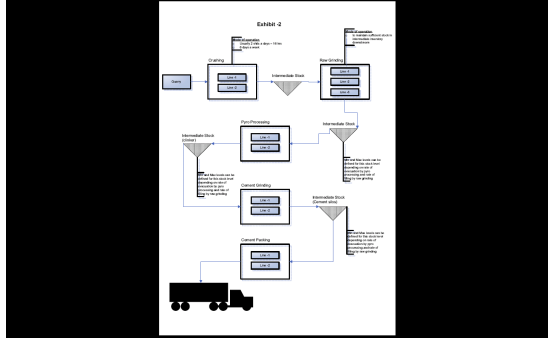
Exhibit -2

Mode of operation
Usually 2 Hrs x days = 16 hrs
6 days a week

Quarry

Crushing

Line A

Line B

Intermediate Stock

Mode of operation
- to maintain sufficient stock in intermediate (mostly) downstream

Raw Grinding

Line A

Line B

Line C

Pyro Processing

Line A

Line B

Intermediate Stock

Intermediate Stock (Clinker)

Min and Max levels can be defined for this stock level depending on rate of consumption by pyro processing and rate of filling by raw grinding

Min and Max levels can be defined for this stock level depending on rate of consumption by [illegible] processing and rate of filling by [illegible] grinding

Cement Grinding

Line A

Line B

Intermediate Stock (Cement silos)

Min and Max levels can be defined for this stock level depending on rate of consumption by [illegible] and rate of filling by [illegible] grinding

Cement Packing

Line A

Line B